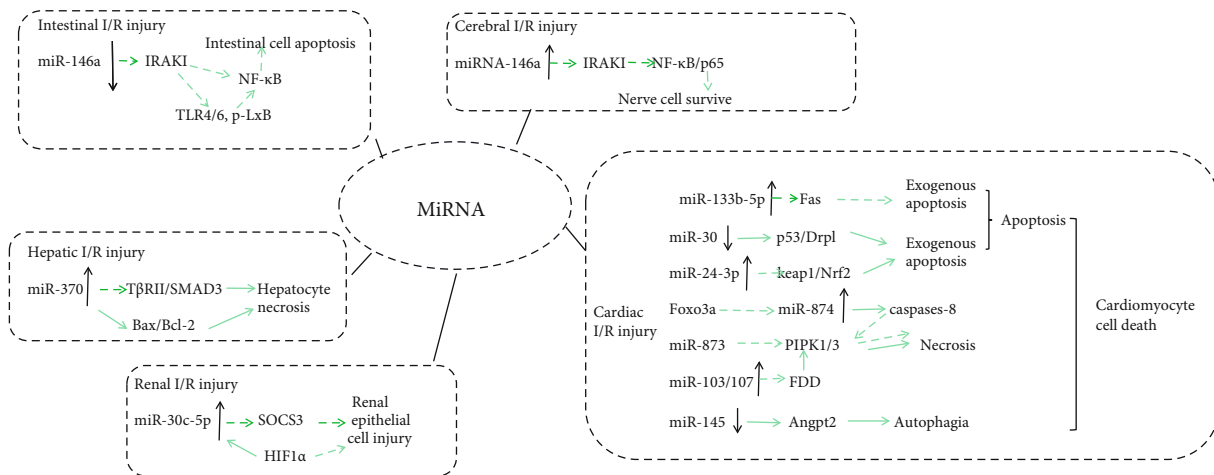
Intestinal I/R injury

miR-146a

IRAKI

Intestinal cell apoptosis

NF-κB

TLR4/6, p-LxB

Cerebral I/R injury

miRNA-146a

IRAKI

NF-κB/p65

Nerve cell survive

MiRNA

Hepatic I/R injury

miR-370

TβRII/SMAD3

Hepatocyte necrosis

Bax/Bcl-2

Renal I/R injury

miR-30c-5p

SOCS3

Renal epithelial cell injury

HIF1α

Cardiac I/R injury

miR-133b-5p

Fas

Exogenous apoptosis

miR-30

p53/Drpl

Exogenous apoptosis

Apoptosis

miR-24-3p

keap1/Nrf2

Foxo3a

miR-874

caspases-8

Cardiomyocyte cell death

miR-873

PIPK1/3

Necrosis

miR-103/107

FDD

miR-145

Angpt2

Autophagia